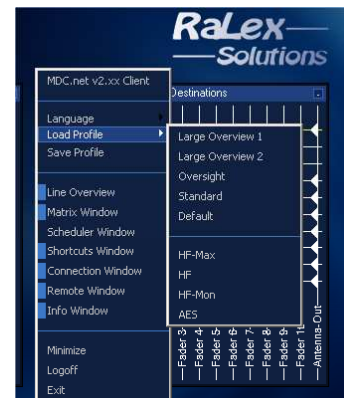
RaLex Solutions

MDC.net v2.xx Client

Language
Load Profile
Save Profile

Line Overview
Matrix Window
Scheduler Window
Shortcuts Window
Connection Window
Remote Window
Info Window

Minimize
Logoff
Exit

Large Overview 1
Large Overview 2
Oversight
Standard
Default

HF-Max
HF
HF-Mon
AES

Destinations

Fader 3
Fader 4
Fader 5
Fader 6
Fader 7
Fader 8
Fader 9
Fader 1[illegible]
Antenna-Out